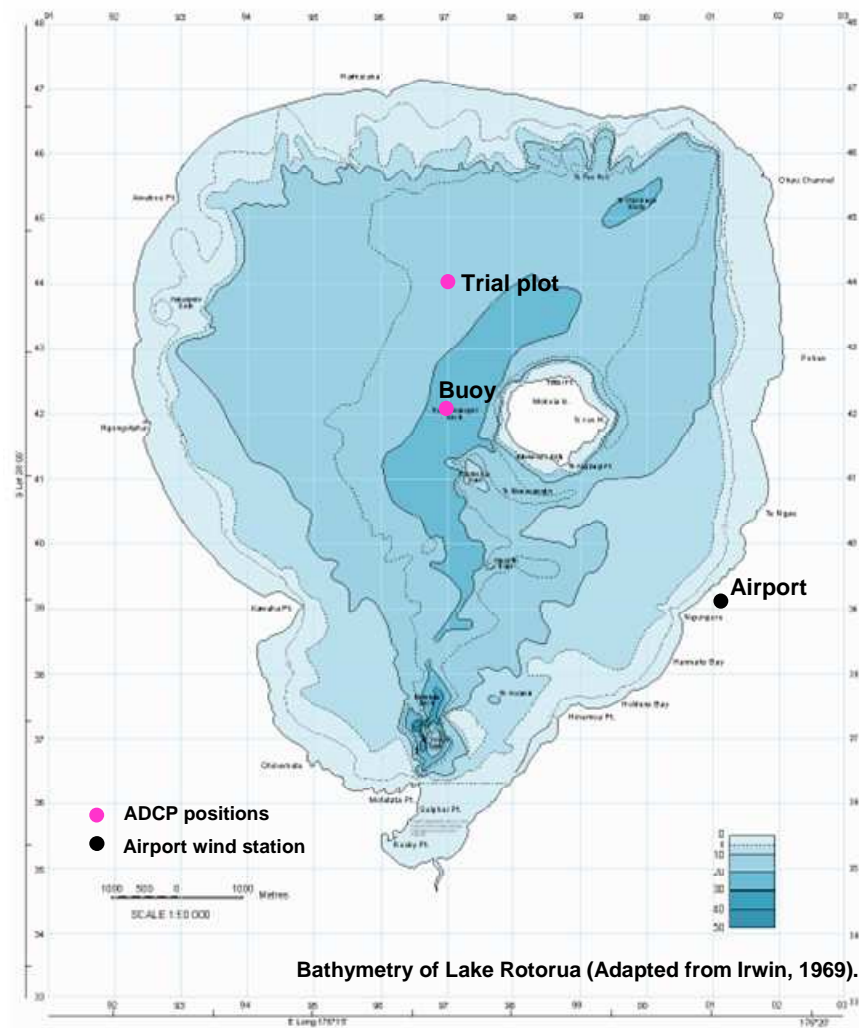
91 92 93 94 95 96 97 98 99 00 01 02 03

48
47
46
45
44
43
42
41
40
39
38
37
36
35
34
33

Hamurana

Okere Channel

Awahou Pt.

Te Pae Rei

Trial plot

Buoy

Mokoia Is.

Pukeroa

Te Ngae

Airport

Ngongotaha

Kawaha Pt.

Ngapuna

Hannahs Bay

Holdens Bay

Hinemoa Pt.

Ohinemutu

Motutara Pt.

Sulphur Pt.

Rocky Pt.

ADCP positions

Airport wind station

1000 500 0 1000 Metres

SCALE 1:50 000

0
10
20
30
40
50

Bathymetry of Lake Rotorua (Adapted from Irwin, 1969).

E Long 176°15'

176°20'

S Lat 38°05'